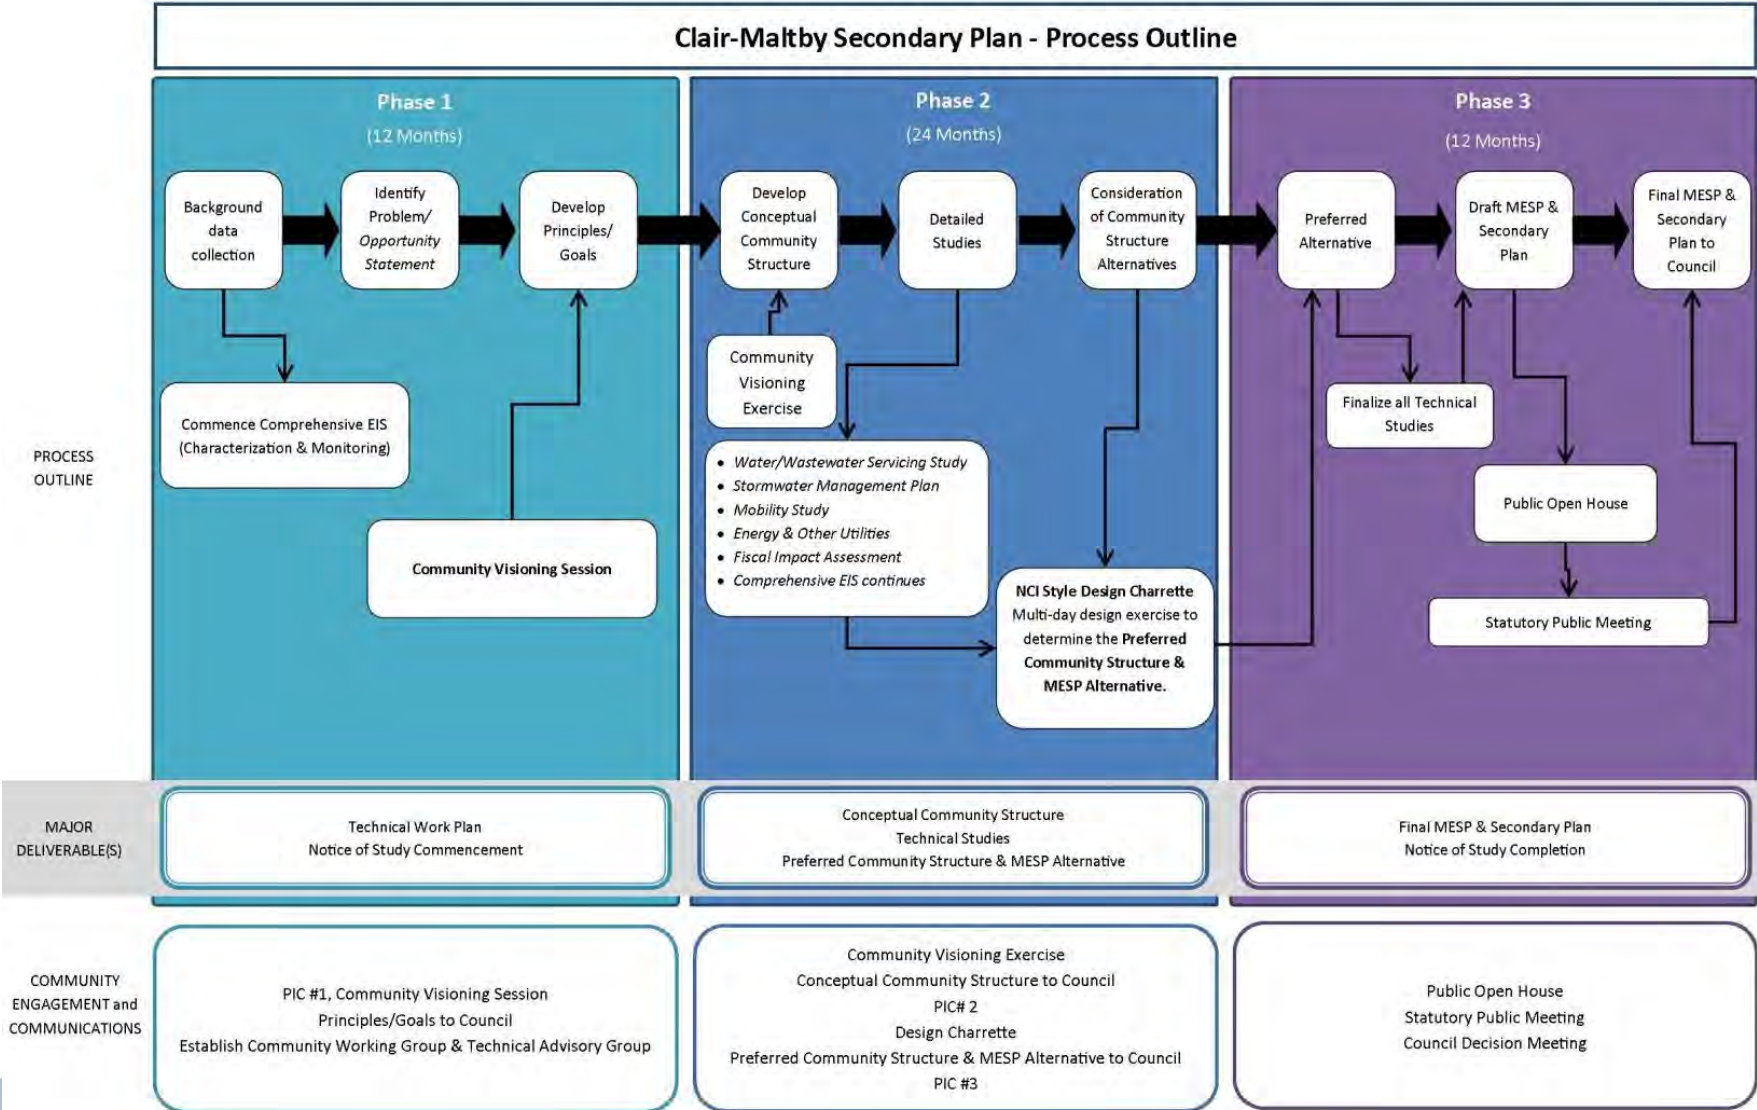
Clair-Maltby Secondary Plan - Process Outline

Phase 1
(12 Months)

Background data collection

Identify Problem/ Opportunity Statement

Develop Principles/ Goals

Commence Comprehensive EIS (Characterization & Monitoring)

Community Visioning Session

Phase 2
(24 Months)

Develop Conceptual Community Structure

Detailed Studies

Consideration of Community Structure Alternatives

Community Visioning Exercise

- Water/Wastewater Servicing Study
- Stormwater Management Plan
- Mobility Study
- Energy & Other Utilities
- Fiscal Impact Assessment
- Comprehensive EIS continues

NCI Style Design Charrette
Multi-day design exercise to determine the Preferred Community Structure & MESP Alternative.

Phase 3
(12 Months)

Preferred Alternative

Draft MESP & Secondary Plan

Final MESP & Secondary Plan to Council

Finalize all Technical Studies

Public Open House

Statutory Public Meeting

PROCESS OUTLINE

MAJOR DELIVERABLE(S)

Technical Work Plan
Notice of Study Commencement

Conceptual Community Structure
Technical Studies
Preferred Community Structure & MESP Alternative

Final MESP & Secondary Plan
Notice of Study Completion

COMMUNITY ENGAGEMENT and COMMUNICATIONS

PIC #1, Community Visioning Session
Principles/Goals to Council
Establish Community Working Group & Technical Advisory Group

Community Visioning Exercise
Conceptual Community Structure to Council
PIC# 2
Design Charrette
Preferred Community Structure & MESP Alternative to Council
PIC #3

Public Open House
Statutory Public Meeting
Council Decision Meeting